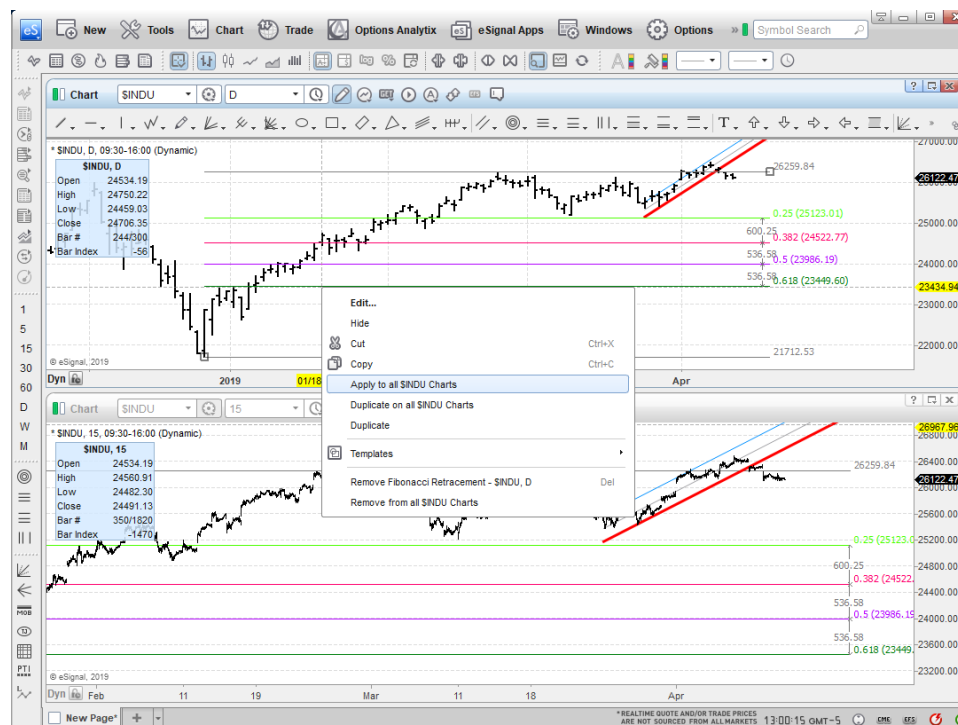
eS New Tools Chart Trade Options Analytix eSignal Apps Windows Options » Symbol Search

Chart $INDU D

* $INDU, D, 09:30-16:00 (Dynamic)

| $INDU, D | |
|---|---|
| Open | 24534.19 |
| High | 24750.22 |
| Low | 24459.03 |
| Close | 24706.35 |
| Bar # | 244/300 |
| Bar Index | -56 |

26259.84
0.25 (25123.01)
600.25
0.382 (24522.77)
536.58
0.5 (23986.19)
536.58
0.618 (23449.60)
21712.53

27000.00
26122.47
25000.00
24000.00
23434.94
23000.00
22000.00

© eSignal, 2019
Dyn 2019 01/18 Apr

Edit...
Hide
Cut Ctrl+X
Copy Ctrl+C
Apply to all $INDU Charts
Duplicate on all $INDU Charts
Duplicate
Templates
Remove Fibonacci Retracement - $INDU, D Del
Remove from all $INDU Charts

Chart $INDU 15

* $INDU, 15, 09:30-16:00 (Dynamic)

| $INDU, 15 | |
|---|---|
| Open | 24534.19 |
| High | 24560.91 |
| Low | 24482.30 |
| Close | 24491.13 |
| Bar # | 350/1820 |
| Bar Index | -1470 |

26259.84
0.25 (25123.0
600.25
0.382 (24522.
536.58
0.5 (23986.19
536.58
0.618 (23449.

26967.96
26800.00
26400.00
26122.47
25600.00
25200.00
24800.00
24400.00
24000.00
23600.00
23200.00

© eSignal, 2019
Dyn Feb 11 19 Mar 11 18 Apr

1 5 15 30 60 D W M

New Page* +

* REALTIME QUOTE AND/OR TRADE PRICES ARE NOT SOURCED FROM ALL MARKETS 13:00:15 GMT-5 CME EFS